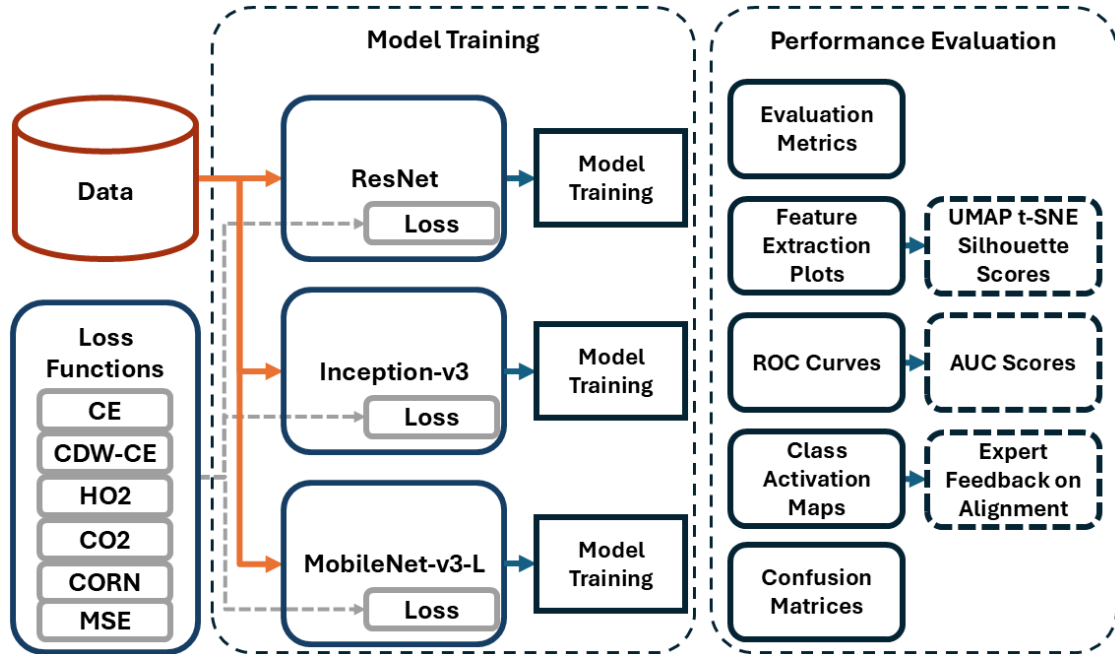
Model Training

Performance Evaluation

Data

Loss Functions

CE

CDW-CE

HO2

CO2

CORN

MSE

ResNet

Loss

Model Training

Inception-v3

Loss

Model Training

MobileNet-v3-L

Loss

Model Training

Evaluation Metrics

Feature Extraction Plots

UMAP t-SNE Silhouette Scores

ROC Curves

AUC Scores

Class Activation Maps

Expert Feedback on Alignment

Confusion Matrices